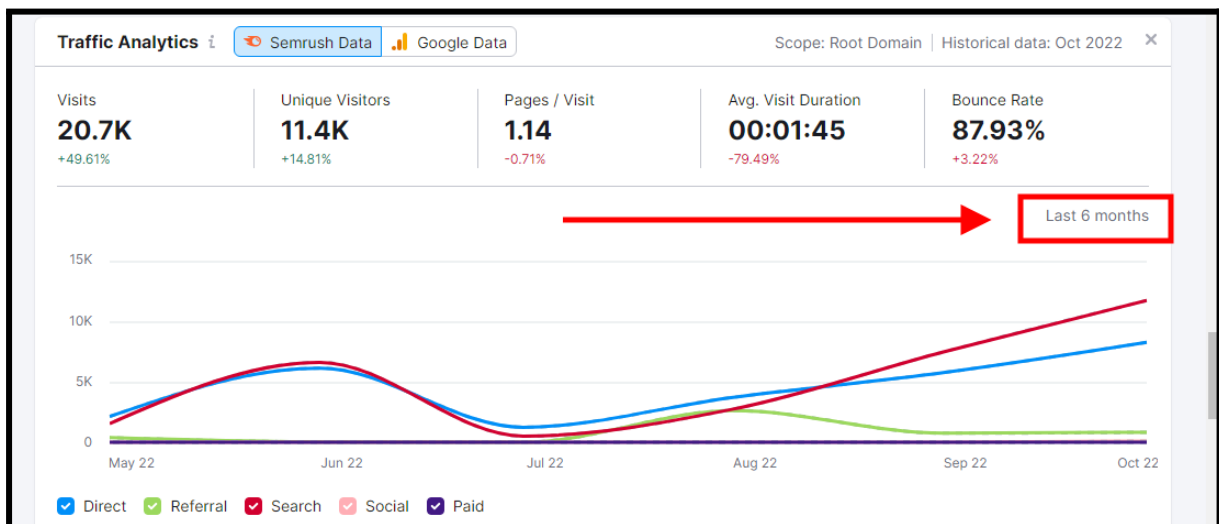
Traffic Analytics i Semrush Data Google Data Scope: Root Domain Historical data: Oct 2022 ×

Visits
20.7K
+49.61%

Unique Visitors
11.4K
+14.81%

Pages / Visit
1.14
-0.71%

Avg. Visit Duration
00:01:45
-79.49%

Bounce Rate
87.93%
+3.22%

Last 6 months

15K
10K
5K
0

May 22 Jun 22 Jul 22 Aug 22 Sep 22 Oct 22

Direct Referral Search Social Paid